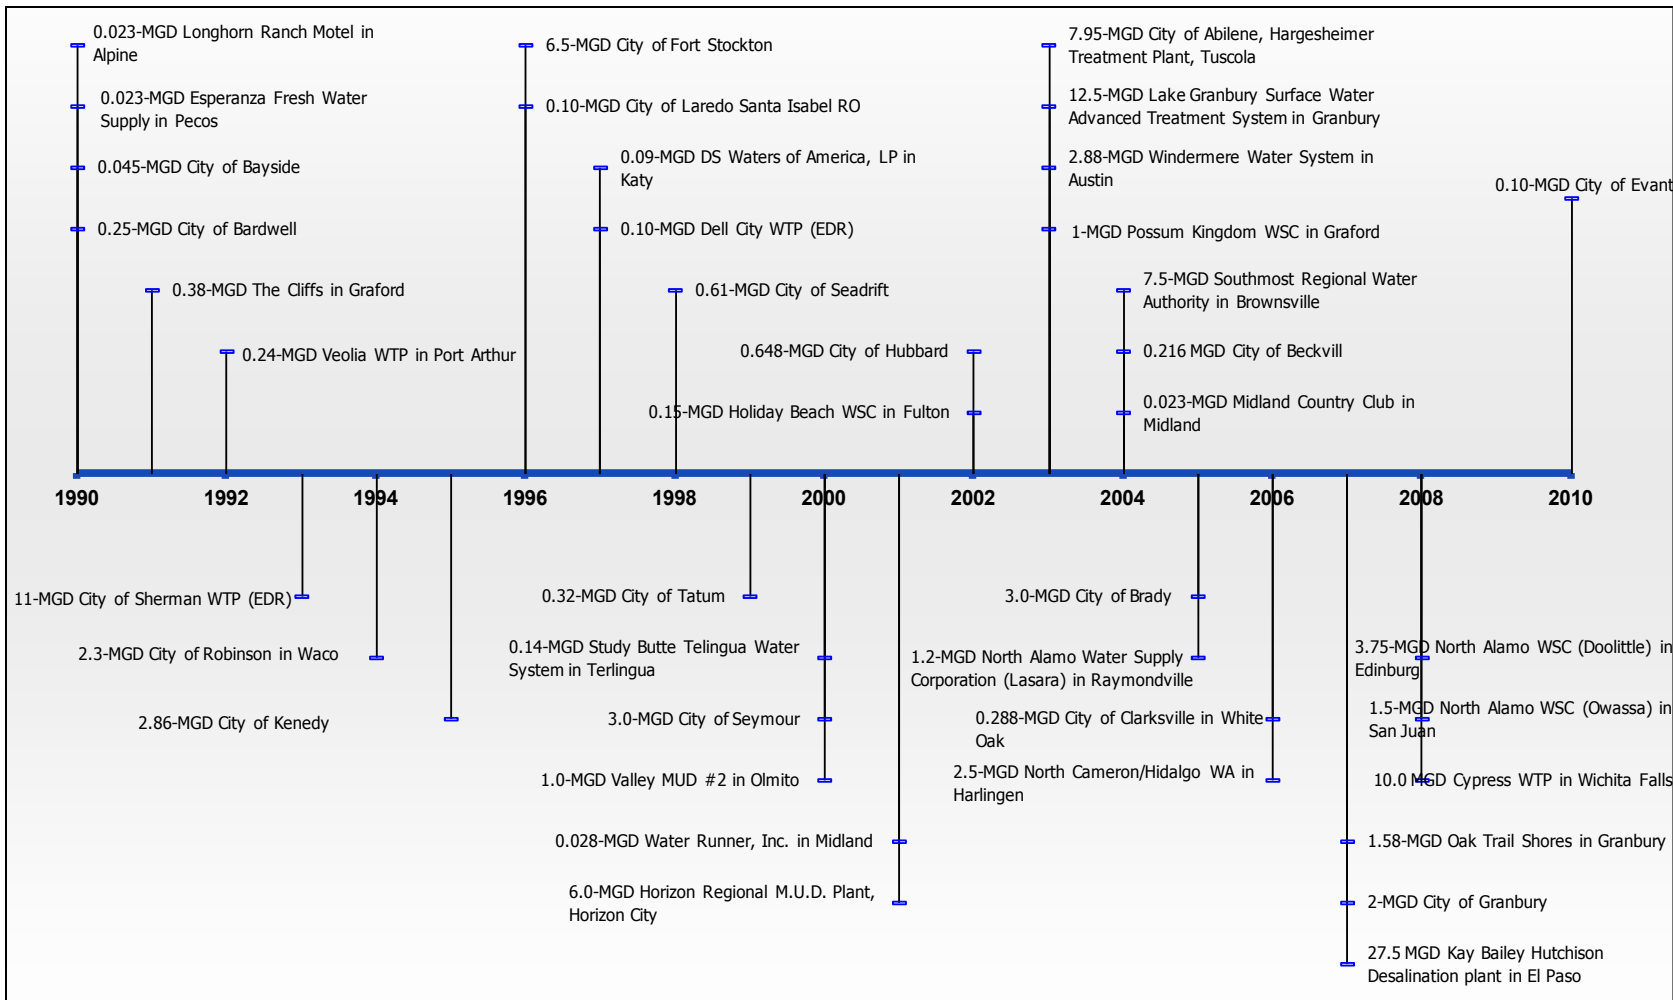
0.023-MGD Longhorn Ranch Motel in Alpine

0.023-MGD Esperanza Fresh Water Supply in Pecos

0.045-MGD City of Bayside

0.25-MGD City of Bardwell

0.38-MGD The Cliffs in Graford

0.24-MGD Veolia WTP in Port Arthur

6.5-MGD City of Fort Stockton

0.10-MGD City of Laredo Santa Isabel RO

0.09-MGD DS Waters of America, LP in Katy

0.10-MGD Dell City WTP (EDR)

0.61-MGD City of Seadrift

0.648-MGD City of Hubbard

0.15-MGD Holiday Beach WSC in Fulton

7.95-MGD City of Abilene, Hargesheimer Treatment Plant, Tuscola

12.5-MGD Lake Granbury Surface Water Advanced Treatment System in Granbury

2.88-MGD Windermere Water System in Austin

1-MGD Possum Kingdom WSC in Graford

7.5-MGD Southmost Regional Water Authority in Brownsville

0.216 MGD City of Beckvill

0.023-MGD Midland Country Club in Midland

0.10-MGD City of Evant

1990 1992 1994 1996 1998 2000 2002 2004 2006 2008 2010

11-MGD City of Sherman WTP (EDR)

2.3-MGD City of Robinson in Waco

2.86-MGD City of Kenedy

0.32-MGD City of Tatum

0.14-MGD Study Butte Telingua Water System in Terlingua

3.0-MGD City of Seymour

1.0-MGD Valley MUD #2 in Olmito

0.028-MGD Water Runner, Inc. in Midland

6.0-MGD Horizon Regional M.U.D. Plant, Horizon City

3.0-MGD City of Brady

1.2-MGD North Alamo Water Supply Corporation (Lasara) in Raymondville

0.288-MGD City of Clarksville in White Oak

2.5-MGD North Cameron/Hidalgo WA in Harlingen

3.75-MGD North Alamo WSC (Doolittle) in Edinburg

1.5-MGD North Alamo WSC (Owassa) in San Juan

10.0 MGD Cypress WTP in Wichita Falls

1.58-MGD Oak Trail Shores in Granbury

2-MGD City of Granbury

27.5 MGD Kay Bailey Hutchison Desalination plant in El Paso